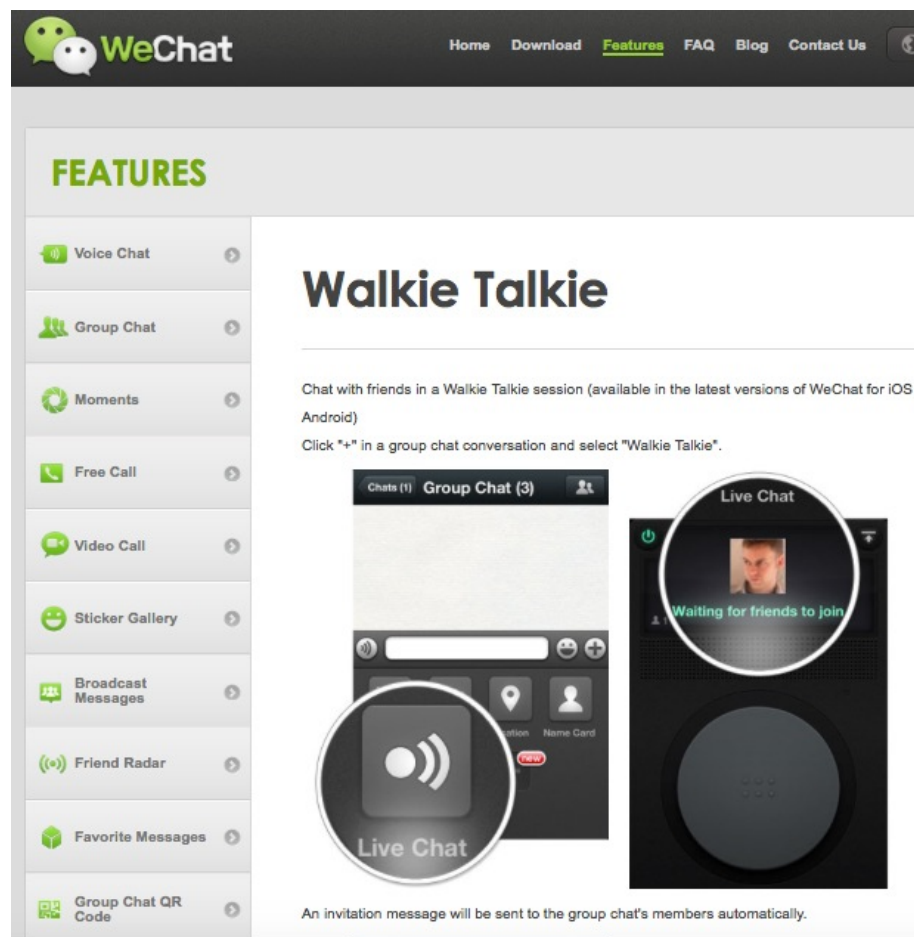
WeChat

Home Download Features FAQ Blog Contact Us

FEATURES

Voice Chat
Group Chat
Moments
Free Call
Video Call
Sticker Gallery
Broadcast Messages
Friend Radar
Favorite Messages
Group Chat QR Code

Walkie Talkie

Chat with friends in a Walkie Talkie session (available in the latest versions of WeChat for iOS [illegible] Android)

Click "+" in a group chat conversation and select "Walkie Talkie".

Chats (1) Group Chat (3)

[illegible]ation Name Card

new

Live Chat

Live Chat

Waiting for friends to join

An invitation message will be sent to the group chat's members automatically.